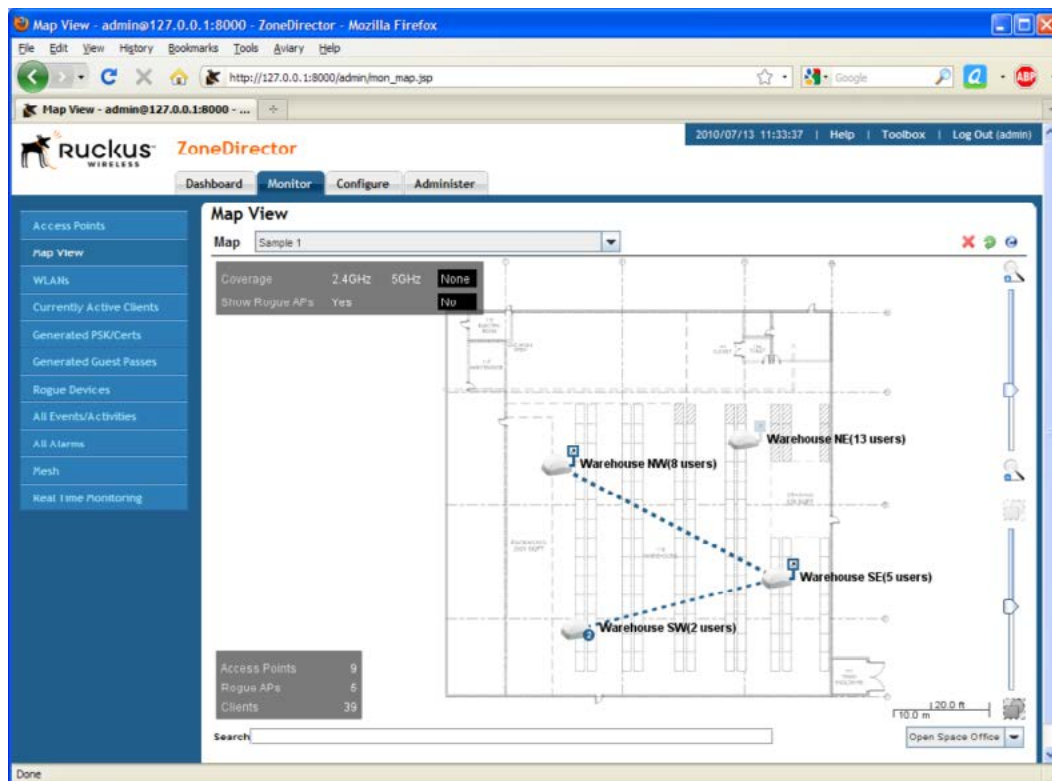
Map View - admin@127.0.0.1:8000 - ZoneDirector - Mozilla Firefox

File Edit View History Bookmarks Tools Aviary Help

http://127.0.0.1:8000/admin/mon_map.jsp

Google

Map View - admin@127.0.0.1:8000 - ...

Ruckus WIRELESS ZoneDirector

2010/07/13 11:33:37 | Help | Toolbox | Log Out (admin)

Dashboard Monitor Configure Administer

Access Points
Map View
WLANs
Currently Active Clients
Generated PSK/Certs
Generated Guest Passes
Rogue Devices
All Events/Activities
All Alarms
Mesh
Real Time Monitoring

Map View

Map Sample 1

| Coverage | 2.4GHz | 5GHz | None |
|---|---|---|---|
| Show Rogue APs | Yes | | No |

Warehouse NE(13 users)

Warehouse NW(8 users)

Warehouse SE(5 users)

Warehouse SW(2 users)

| Access Points | 9 |
|---|---|
| Rogue APs | 6 |
| Clients | 39 |

20.0 ft
10.0 m

Search

Open Space Office

Done